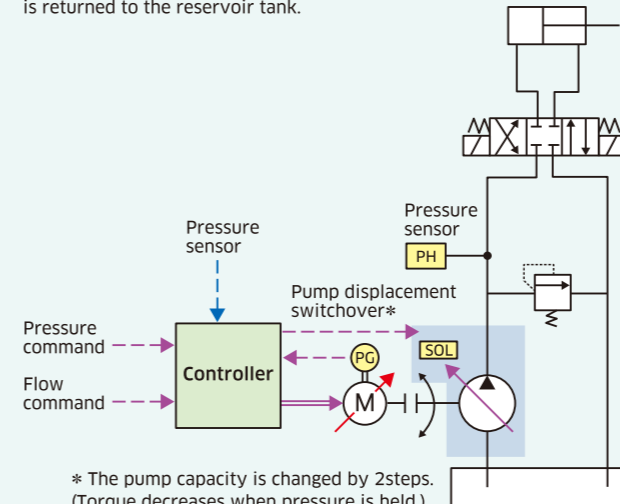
is returned to the reservoir tank.

Pressure sensor

PH

Pressure sensor

Pump displacement switchover∗

Pressure command

Flow command

Controller

PG

SOL

M

∗ The pump capacity is changed by 2steps. (Torque decreases when pressure is held.)